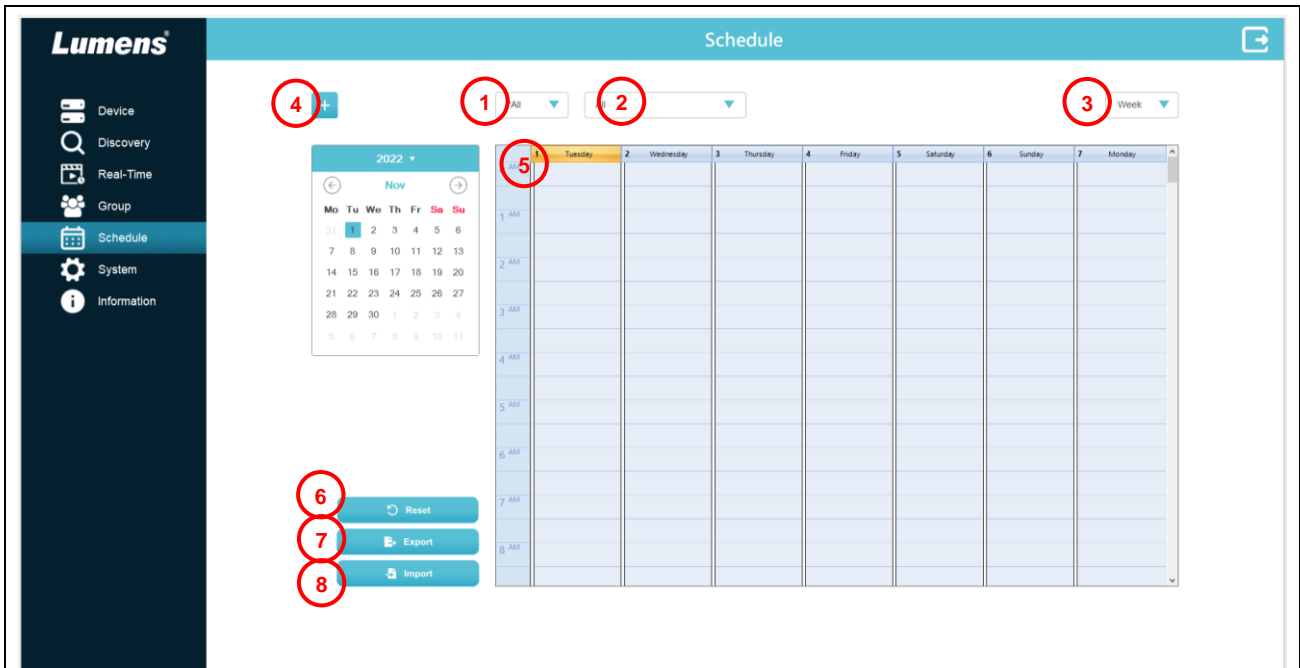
Lumens®

Schedule

Device
Discovery
Real-Time
Group
Schedule
System
Information

4 +

1 All

All 2

3 Week

2022 ▾

Nov

| Mo | Tu | We | Th | Fr | Sa | Su |
|---|---|---|---|---|---|---|
| 31 | 1 | 2 | 3 | 4 | 5 | 6 |
| 7 | 8 | 9 | 10 | 11 | 12 | 13 |
| 14 | 15 | 16 | 17 | 18 | 19 | 20 |
| 21 | 22 | 23 | 24 | 25 | 26 | 27 |
| 28 | 29 | 30 | 1 | 2 | 3 | 4 |
| 5 | 6 | 7 | 8 | 9 | 10 | 11 |

6 Reset
7 Export
8 Import

5

| | 1 Tuesday | 2 Wednesday | 3 Thursday | 4 Friday | 5 Saturday | 6 Sunday | 7 Monday |
|---|---|---|---|---|---|---|---|
| AM | | | | | | | |
| 1 AM | | | | | | | |
| 2 AM | | | | | | | |
| 3 AM | | | | | | | |
| 4 AM | | | | | | | |
| 5 AM | | | | | | | |
| 6 AM | | | | | | | |
| 7 AM | | | | | | | |
| 8 AM | | | | | | | |